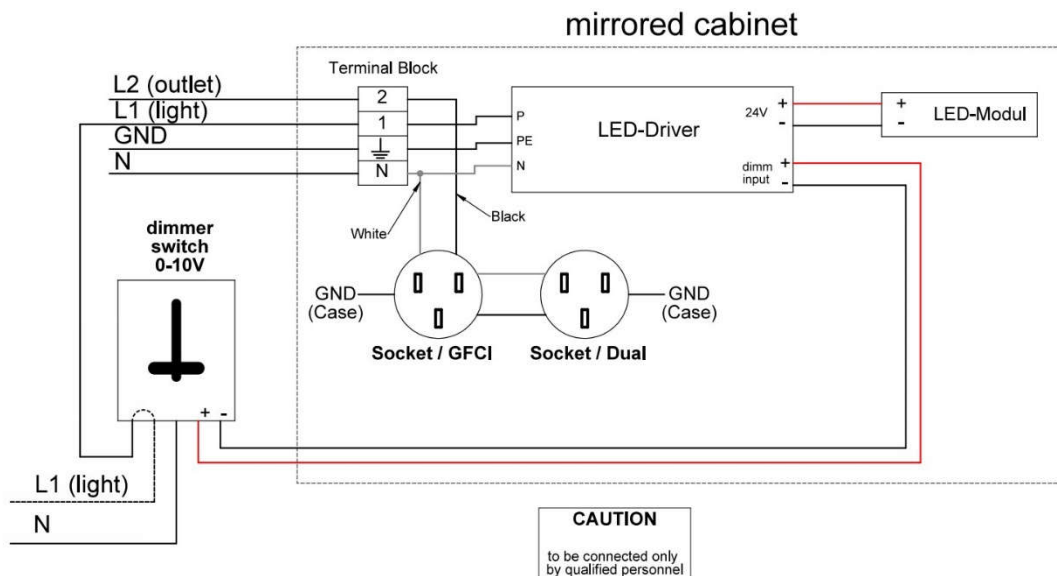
mirrored cabinet

Terminal Block

L2 (outlet)
L1 (light)
GND
N

2
1
N

P
PE
N

LED-Driver

24V +
-

dimm input +
-

+
-
LED-Modul

White
Black

dimmer switch 0-10V

GND (Case)
GND (Case)

Socket / GFCI
Socket / Dual

+ -

L1 (light)
N

CAUTION

to be connected only by qualified personnel